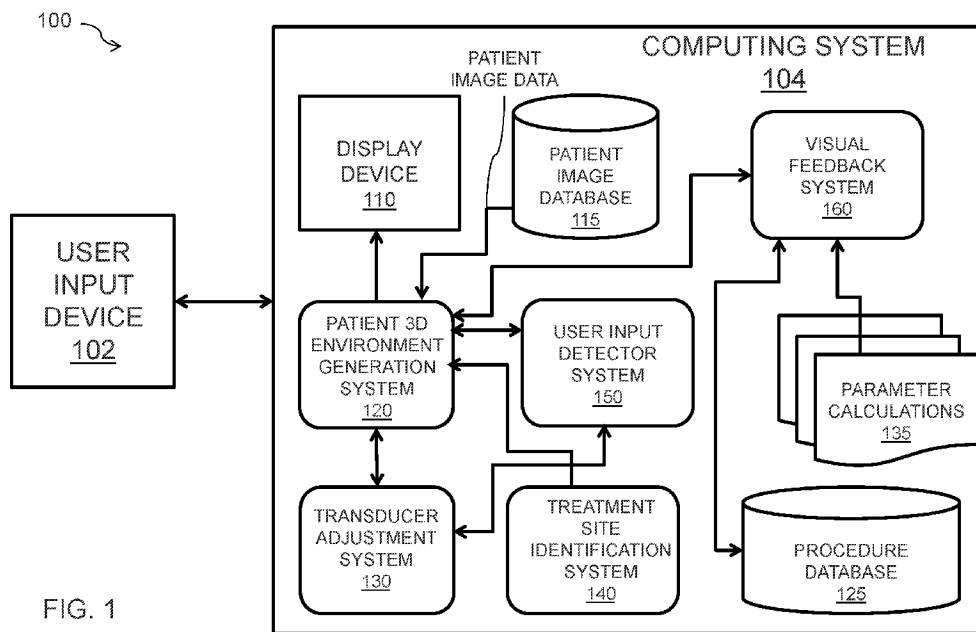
100

USER INPUT DEVICE 102

COMPUTING SYSTEM 104

PATIENT IMAGE DATA

DISPLAY DEVICE 110

PATIENT IMAGE DATABASE 115

VISUAL FEEDBACK SYSTEM 160

PATIENT 3D ENVIRONMENT GENERATION SYSTEM 120

USER INPUT DETECTOR SYSTEM 150

PARAMETER CALCULATIONS 135

TRANSDUCER ADJUSTMENT SYSTEM 130

TREATMENT SITE IDENTIFICATION SYSTEM 140

PROCEDURE DATABASE 125

FIG. 1